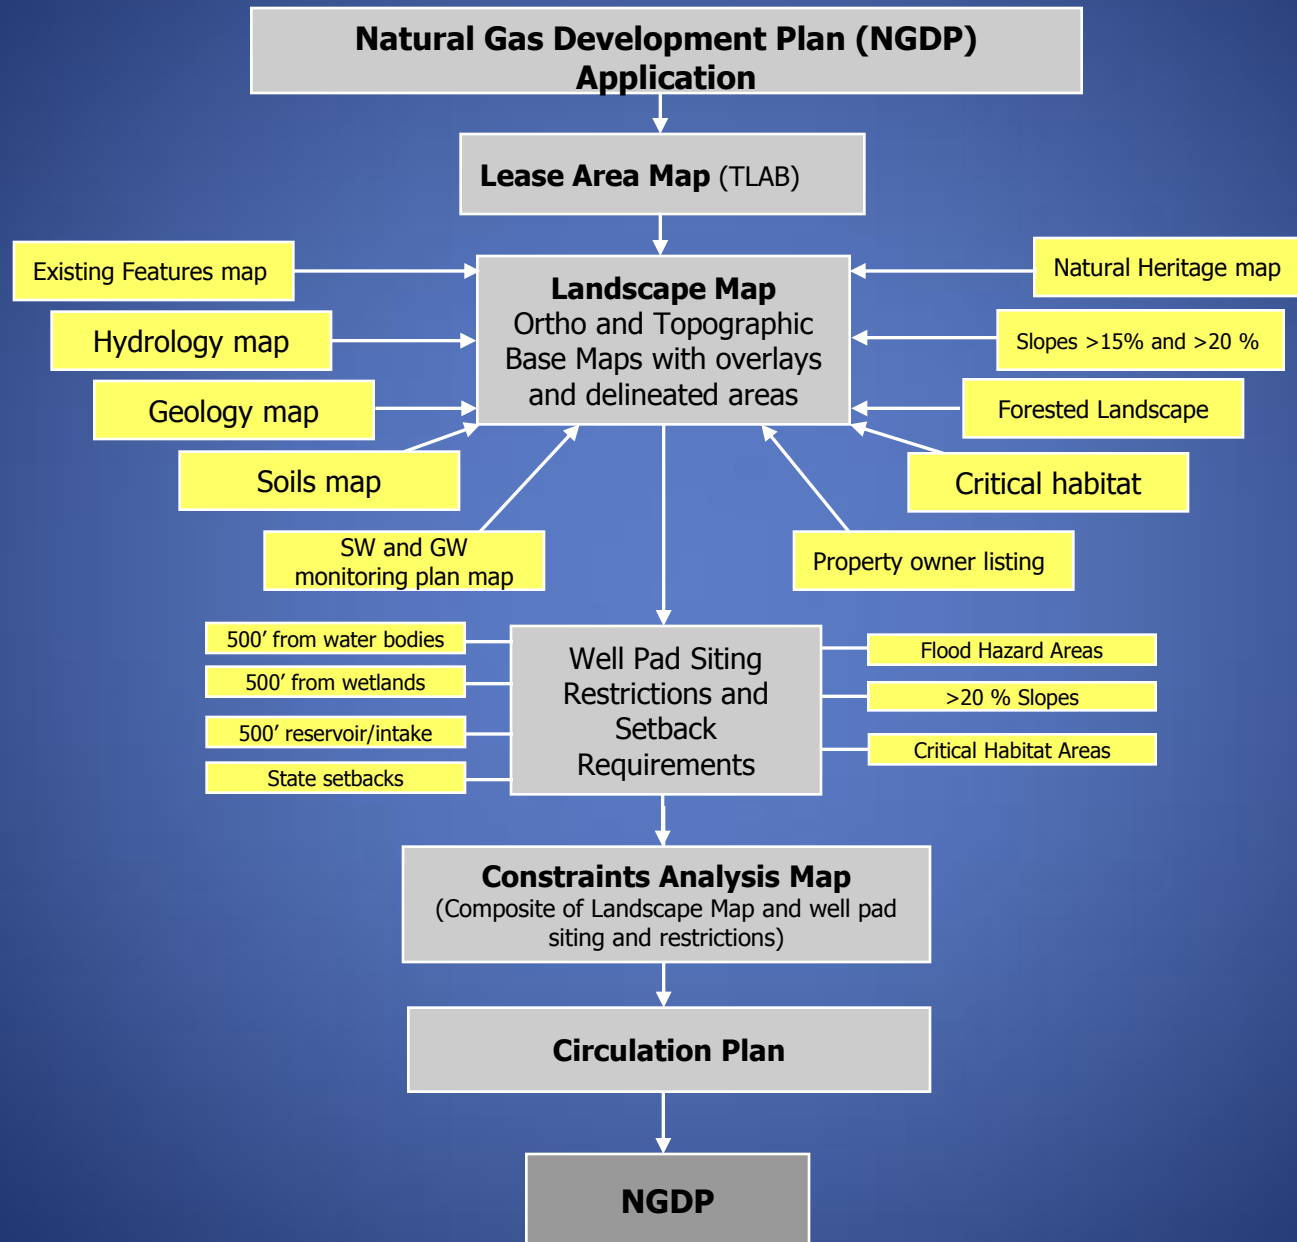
Natural Gas Development Plan (NGDP) Application

Lease Area Map (TLAB)

Existing Features map

Hydrology map

Geology map

Soils map

Landscape Map
Ortho and Topographic Base Maps with overlays and delineated areas

Natural Heritage map

Slopes >15% and >20 %

Forested Landscape

Critical habitat

SW and GW monitoring plan map

Property owner listing

500’ from water bodies

500’ from wetlands

500’ reservoir/intake

State setbacks

Well Pad Siting Restrictions and Setback Requirements

Flood Hazard Areas

>20 % Slopes

Critical Habitat Areas

Constraints Analysis Map
(Composite of Landscape Map and well pad siting and restrictions)

Circulation Plan

NGDP